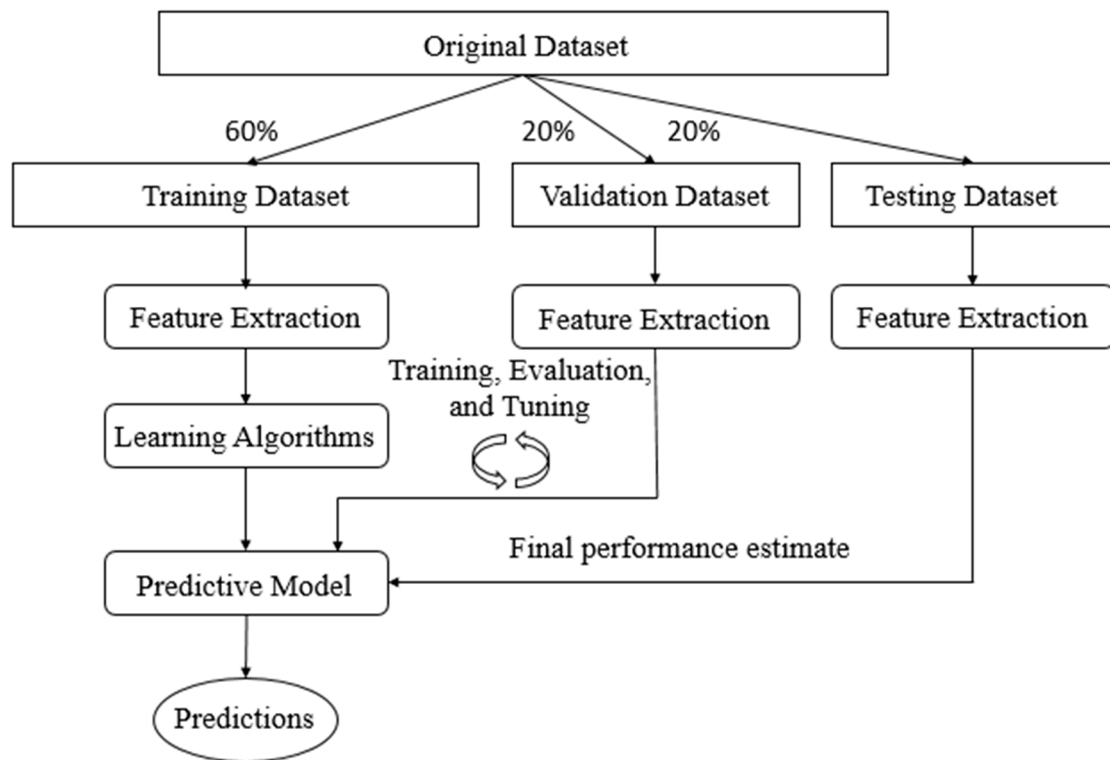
Original Dataset

60%

20%

20%

Training Dataset

Validation Dataset

Testing Dataset

Feature Extraction

Feature Extraction

Feature Extraction

Training, Evaluation, and Tuning

Learning Algorithms

Final performance estimate

Predictive Model

Predictions